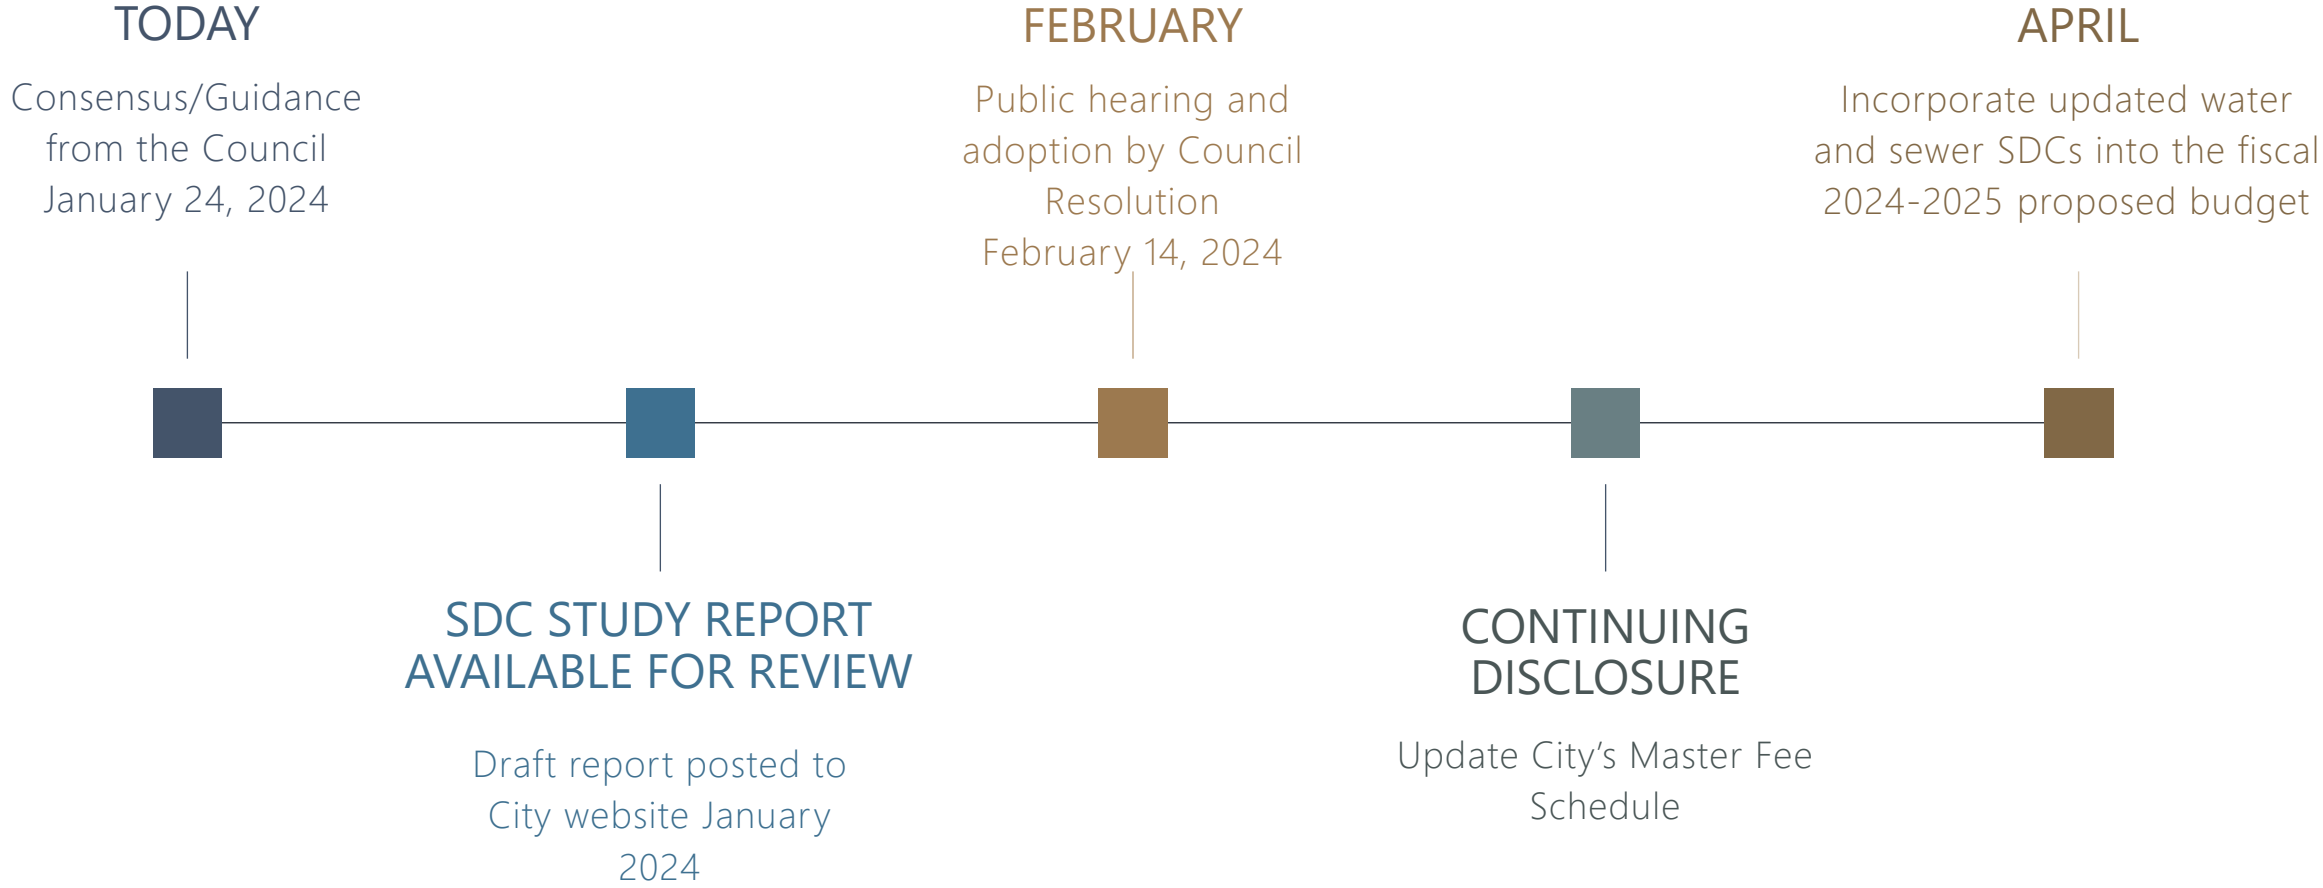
TODAY

Consensus/Guidance from the Council January 24, 2024

FEBRUARY

Public hearing and adoption by Council Resolution February 14, 2024

APRIL

Incorporate updated water and sewer SDCs into the fiscal 2024-2025 proposed budget

SDC STUDY REPORT AVAILABLE FOR REVIEW

Draft report posted to City website January 2024

CONTINUING DISCLOSURE

Update City's Master Fee Schedule